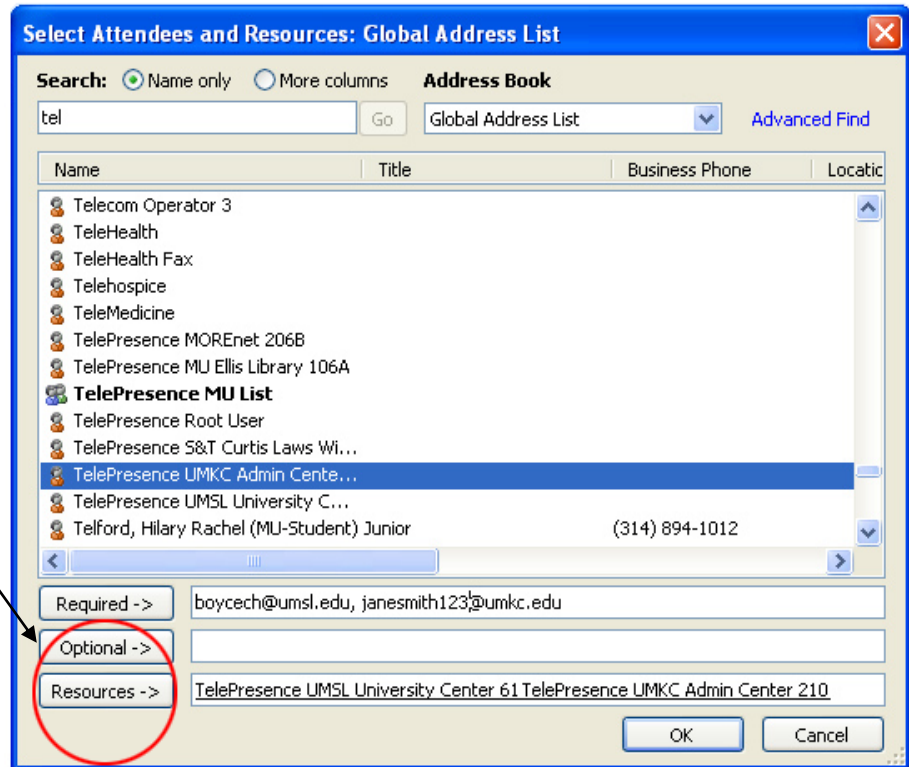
Select Attendees and Resources: Global Address List

Search: Name only More columns Address Book

tel Go Global Address List Advanced Find

| Name | Title | Business Phone | Locatic |
|---|---|---|---|
| Telecom Operator 3 | | | |
| TeleHealth | | | |
| TeleHealth Fax | | | |
| Telehospice | | | |
| TeleMedicine | | | |
| TelePresence MOREnet 206B | | | |
| TelePresence MU Ellis Library 106A | | | |
| **TelePresence MU List** | | | |
| TelePresence Root User | | | |
| TelePresence S&T Curtis Laws Wi... | | | |
| TelePresence UMKC Admin Cente... | | | |
| TelePresence UMSL University C... | | | |
| Telford, Hilary Rachel (MU-Student) Junior | | (314) 894-1012 | |

Required -> boycech@umsl.edu, janesmith123@umkc.edu

Optional ->

Resources -> TelePresence UMSL University Center 61 TelePresence UMKC Admin Center 210

OK Cancel